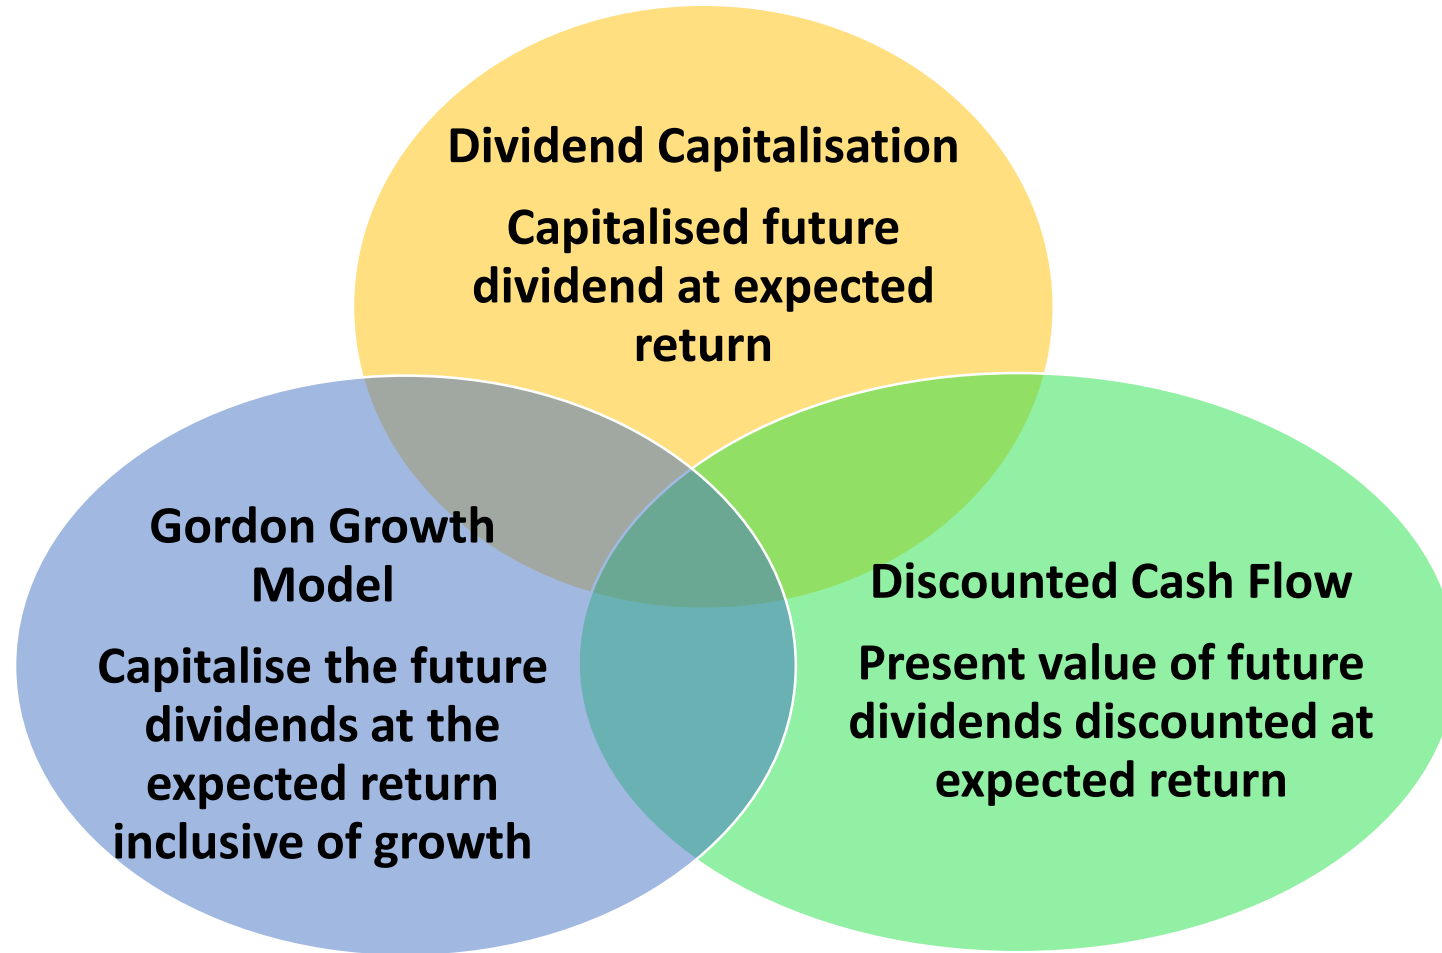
Dividend Capitalisation

Capitalised future dividend at expected return

Gordon Growth Model

Capitalise the future dividends at the expected return inclusive of growth

Discounted Cash Flow

Present value of future dividends discounted at expected return